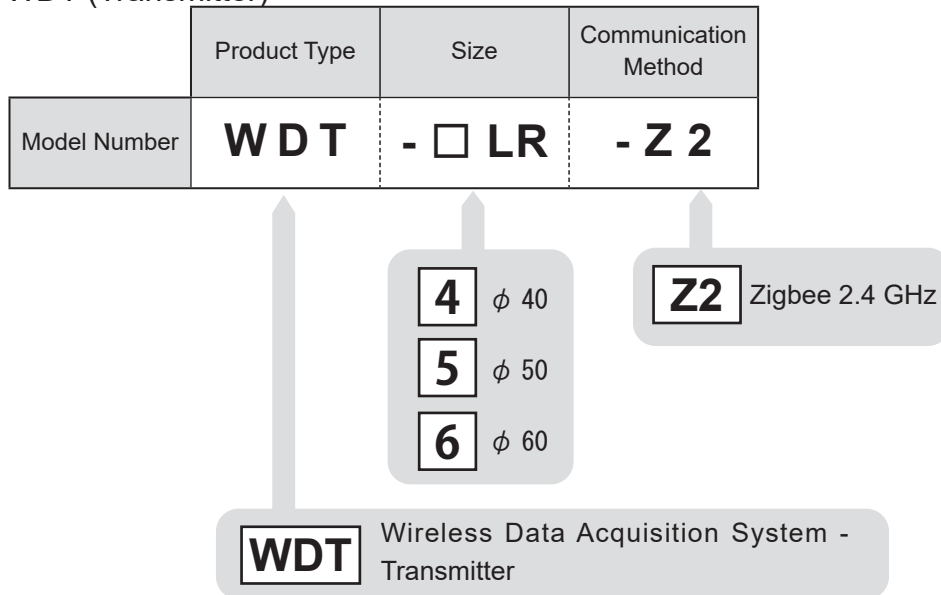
WDT (Transmitter)

| | Product Type | Size | Communication Method |
|---|---|---|---|
| Model Number | WDT | - □ LR | - Z 2 |

4 $\phi$ 40
5 $\phi$ 50
6 $\phi$ 60

Z2 Zigbee 2.4 GHz

WDT Wireless Data Acquisition System - Transmitter